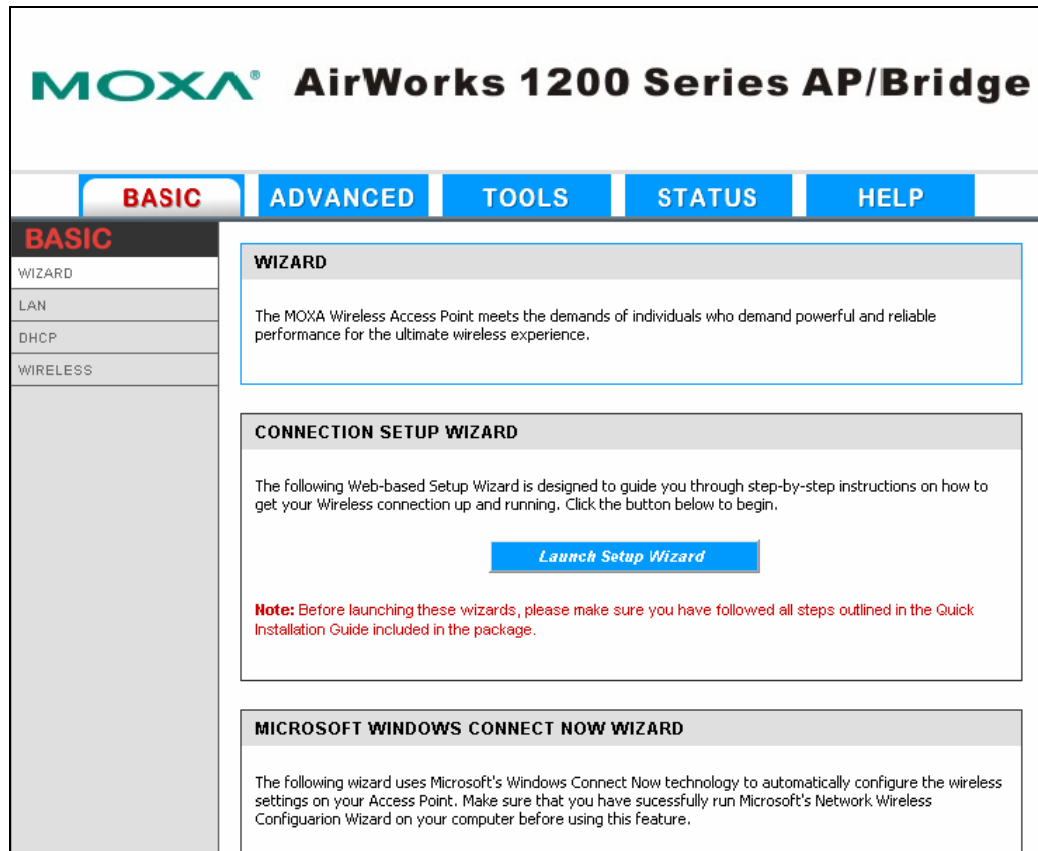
MOXA® AirWorks 1200 Series AP/Bridge

BASIC ADVANCED TOOLS STATUS HELP

BASIC

WIZARD

LAN

DHCP

WIRELESS

WIZARD

The MOXA Wireless Access Point meets the demands of individuals who demand powerful and reliable performance for the ultimate wireless experience.

CONNECTION SETUP WIZARD

The following Web-based Setup Wizard is designed to guide you through step-by-step instructions on how to get your Wireless connection up and running. Click the button below to begin.

Launch Setup Wizard

Note: Before launching these wizards, please make sure you have followed all steps outlined in the Quick Installation Guide included in the package.

MICROSOFT WINDOWS CONNECT NOW WIZARD

The following wizard uses Microsoft's Windows Connect Now technology to automatically configure the wireless settings on your Access Point. Make sure that you have sucessfully run Microsoft's Network Wireless Configuarion Wizard on your computer before using this feature.